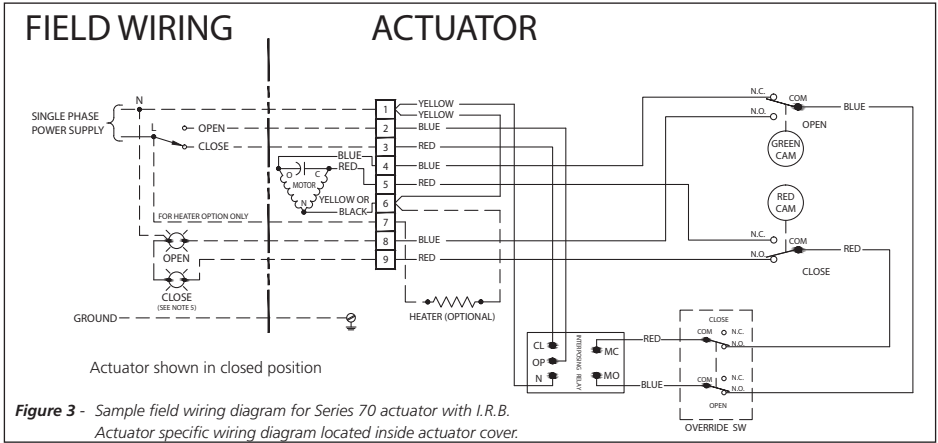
FIELD WIRING

ACTUATOR

SINGLE PHASE POWER SUPPLY

N

L

OPEN

CLOSE

FOR HEATER OPTION ONLY

OPEN

CLOSE (SEE NOTE 5)

GROUND

O

C

MOTOR

N

BLUE

RED

YELLOW OR

BLACK

1

2

3

4

5

6

7

8

9

YELLOW

YELLOW

BLUE

RED

BLUE

RED

BLUE

RED

HEATER (OPTIONAL)

N.C.

N.O.

COM

BLUE

OPEN

GREEN CAM

RED CAM

N.C.

N.O.

COM

RED

CLOSE

CL

OP

N

INTERPOSING RELAY

MC

MO

RED

BLUE

CLOSE

COM

N.C.

N.O.

COM

N.C.

N.O.

OPEN

OVERRIDE SW

Actuator shown in closed position

*Figure 3* - *Sample field wiring diagram for Series 70 actuator with I.R.B. Actuator specific wiring diagram located inside actuator cover.*